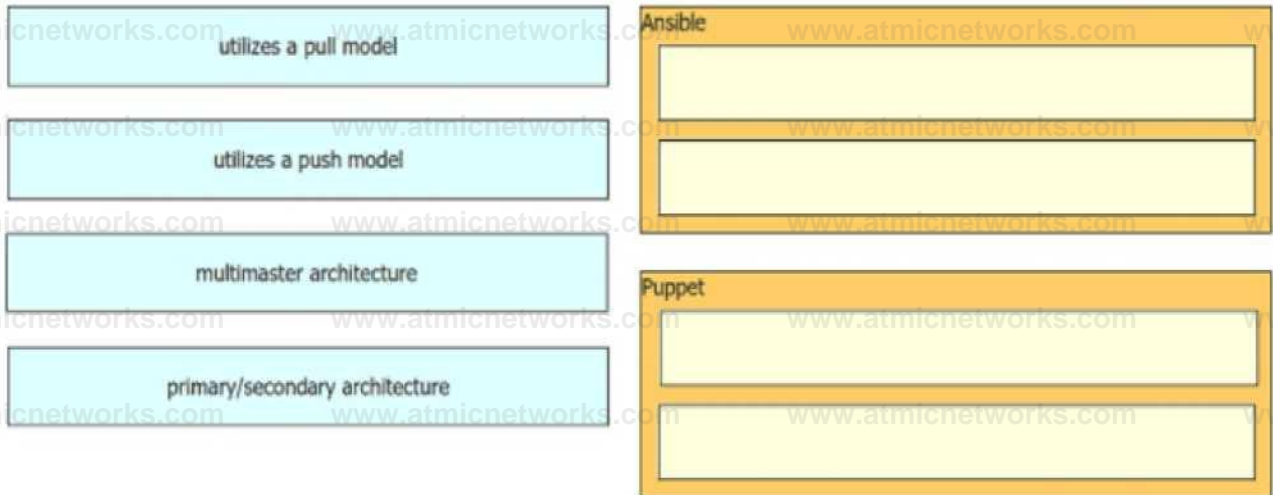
utilizes a pull model

utilizes a push model

multimaster architecture

primary/secondary architecture

Ansible

Puppet

icnetworks.com www.atmicnetworks.com www.atmicnetworks.com
icnetworks.com www.atmicnetworks.com www.atmicnetworks.com
icnetworks.com www.atmicnetworks.com www.atmicnetworks.com
icnetworks.com www.atmicnetworks.com www.atmicnetworks.com
icnetworks.com www.atmicnetworks.com www.atmicnetworks.com